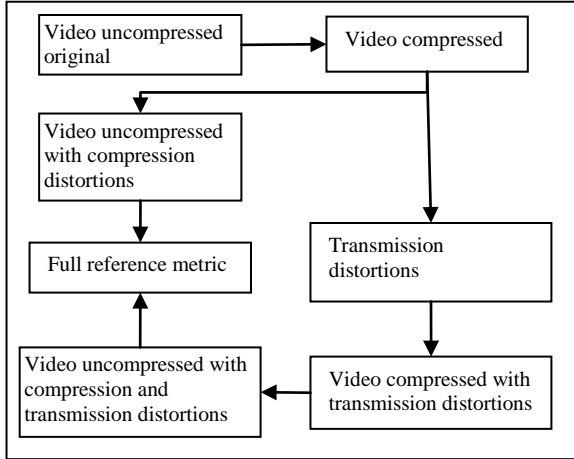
Video uncompressed original

Video compressed

Video uncompressed with compression distortions

Full reference metric

Transmission distortions

Video uncompressed with compression and transmission distortions

Video compressed with transmission distortions